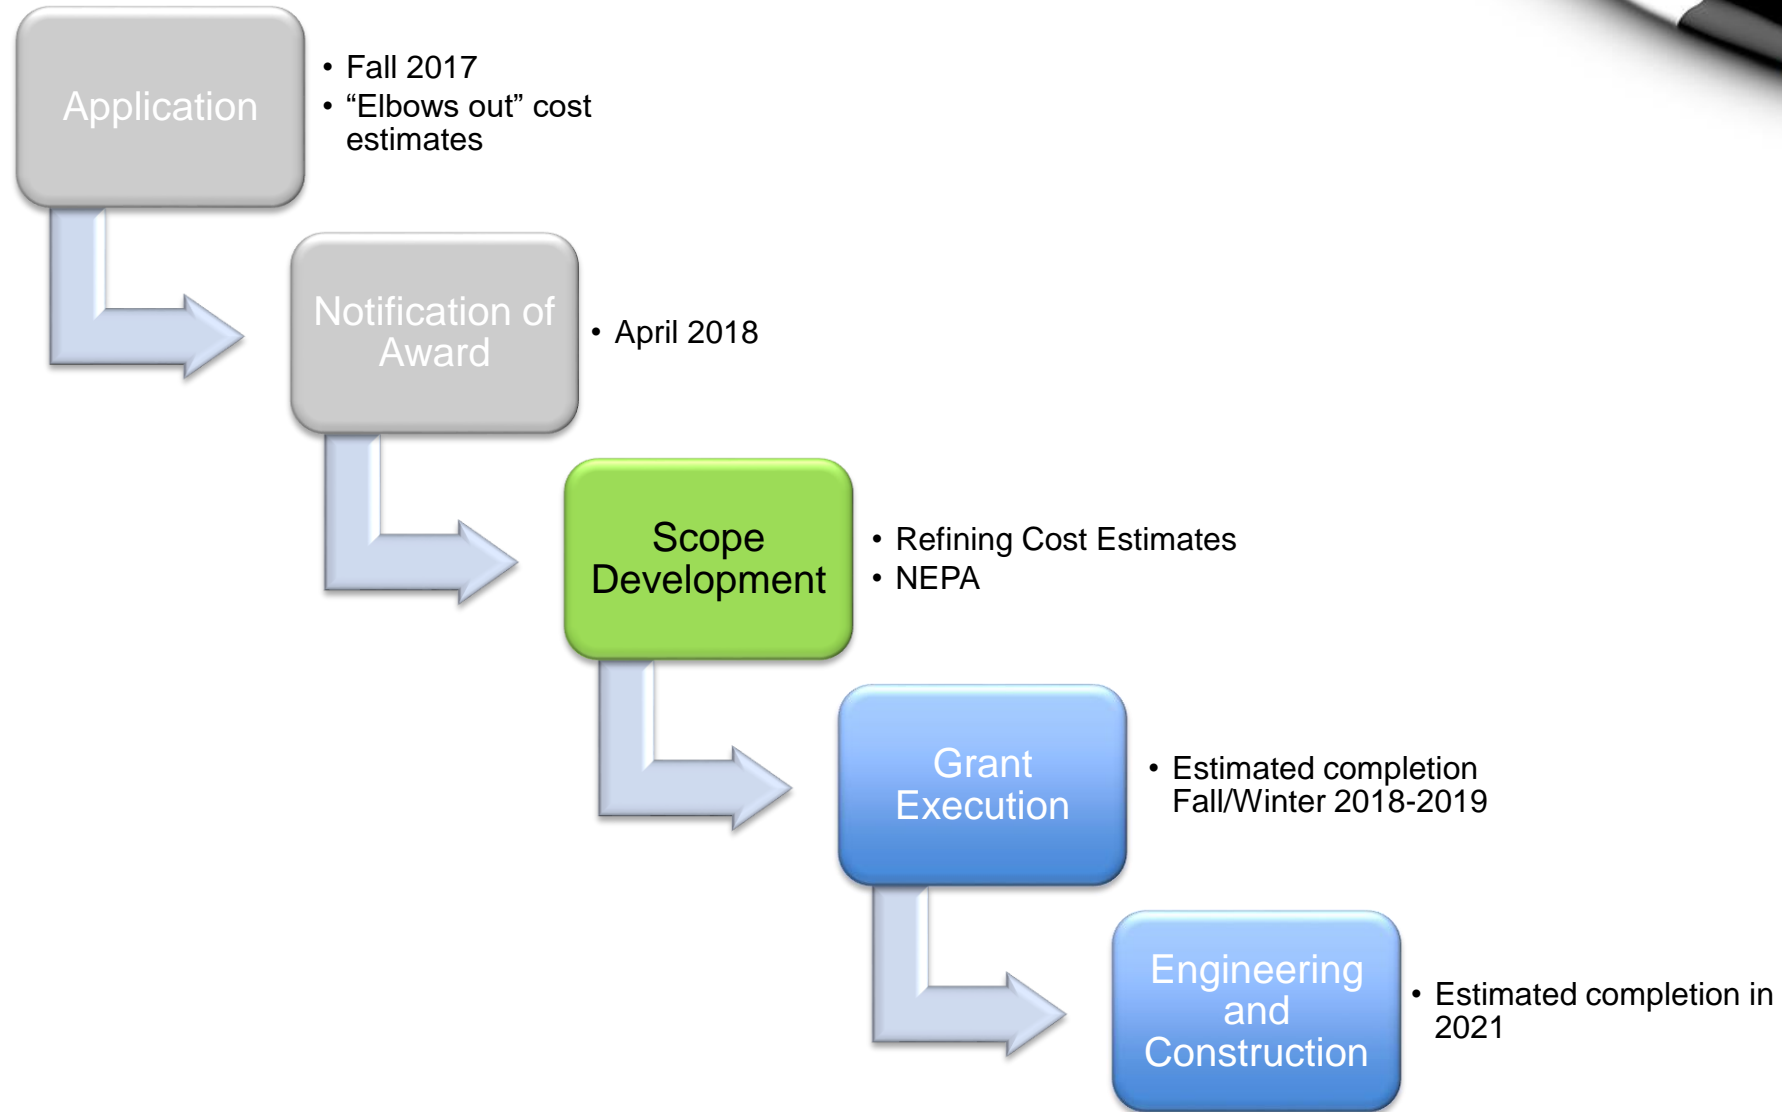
Application

• Fall 2017
• “Elbows out” cost estimates

Notification of Award

• April 2018

Scope Development

• Refining Cost Estimates
• NEPA

Grant Execution

• Estimated completion Fall/Winter 2018-2019

Engineering and Construction

• Estimated completion in 2021